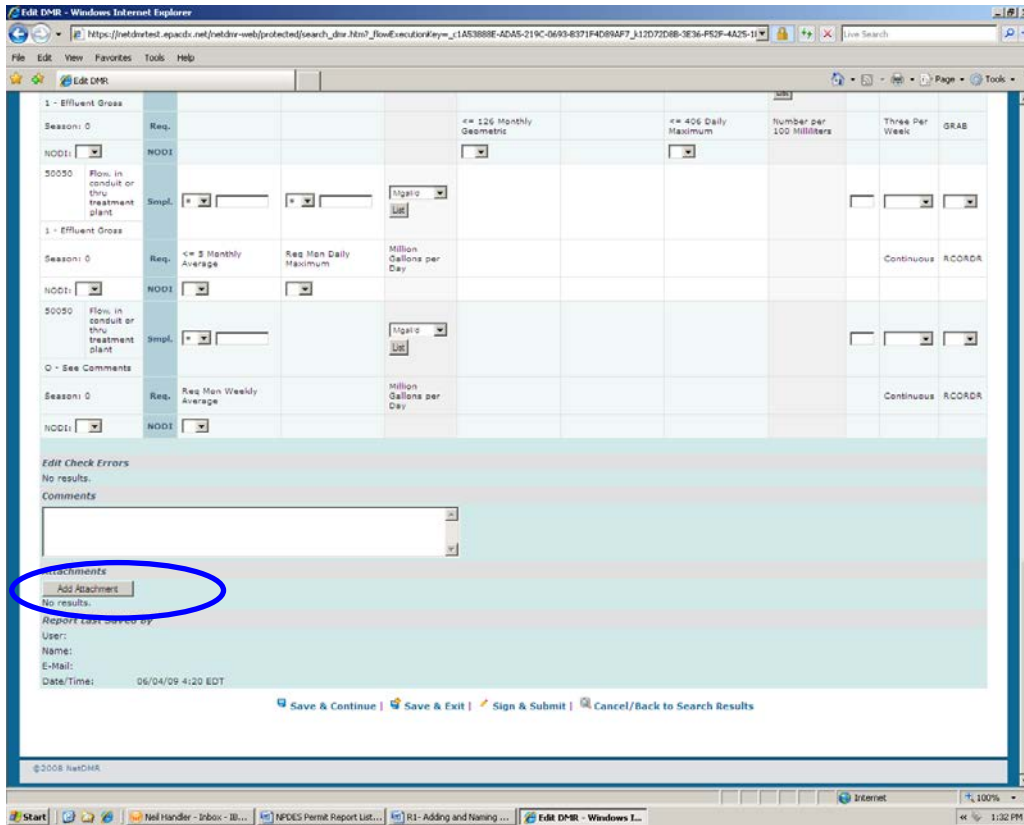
Edit DMR - Windows Internet Explorer

https://netdmrtest.epacdx.net/netdmr-web/protected/search_dmr.htm?_flowExecutionKey=_c1A53888E-ADA5-219C-0693-8371F4D89AF7_k12D72D8B-3E36-F52F-4A25-1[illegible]

Live Search

File Edit View Favorites Tools Help

Edit DMR

Page Tools

1 - Effluent Gross

| Season: 0 | Req. | | | | <= 126 Monthly Geometric | | <= 406 Daily Maximum | Number per 100 Milliliters | | Three Per Week | GRAB |
|---|---|---|---|---|---|---|---|---|---|---|---|
| NODI: | NODI | | | | | | | | | | |
| 50050 Flow, in conduit or thru treatment plant | Smpl. | = | = | Mgal/d List | | | | | | | |

1 - Effluent Gross

| Season: 0 | Req. | <= 3 Monthly Average | Req Mon Daily Maximum | Million Gallons per Day | | | | | | Continuous | RCORDR |
|---|---|---|---|---|---|---|---|---|---|---|---|
| NODI: | NODI | | | | | | | | | | |
| 50050 Flow, in conduit or thru treatment plant | Smpl. | = | | Mgal/d List | | | | | | | |

0 - See Comments

| Season: 0 | Req. | Req Mon Weekly Average | | Million Gallons per Day | | | | | | Continuous | RCORDR |
|---|---|---|---|---|---|---|---|---|---|---|---|
| NODI: | NODI | | | | | | | | | | |

Edit Check Errors
No results.
Comments

Attachments
Add Attachment
No results.
Report Last Saved By
User:
Name:
E-Mail:
Date/Time: 06/04/09 4:20 EDT

Save & Continue | Save & Exit | Sign & Submit | Cancel/Back to Search Results

©2008 NetDMR

Internet 100%

Start Neil Handler - Inbox - IB... NPDES Permit Report List... R1- Adding and Naming ... Edit DMR - Windows I... 1:32 PM